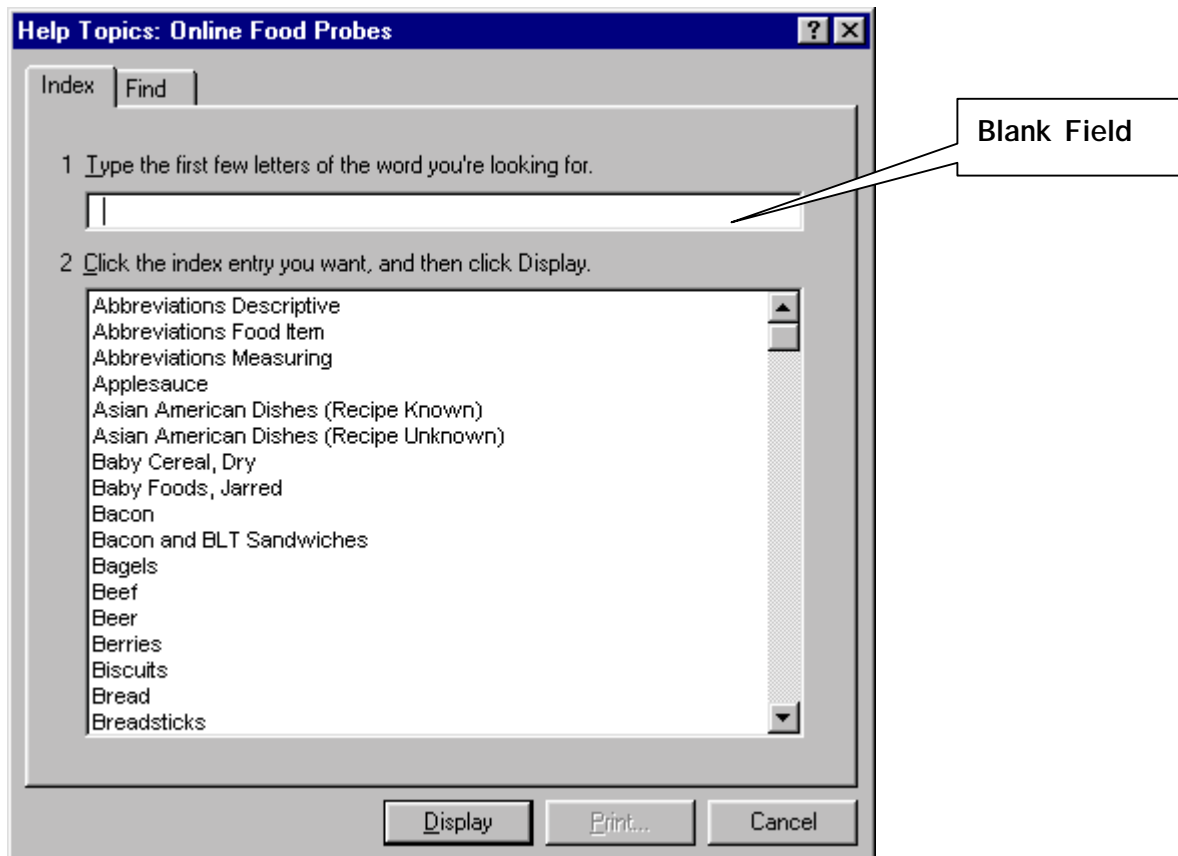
Help Topics: Online Food Probes

? ×

Index

Find

Blank Field

1 Type the first few letters of the word you're looking for.

2 Click the index entry you want, and then click Display.

Abbreviations Descriptive
Abbreviations Food Item
Abbreviations Measuring
Applesauce
Asian American Dishes (Recipe Known)
Asian American Dishes (Recipe Unknown)
Baby Cereal, Dry
Baby Foods, Jarred
Bacon
Bacon and BLT Sandwiches
Bagels
Beef
Beer
Berries
Biscuits
Bread
Breadsticks

Display

Print...

Cancel